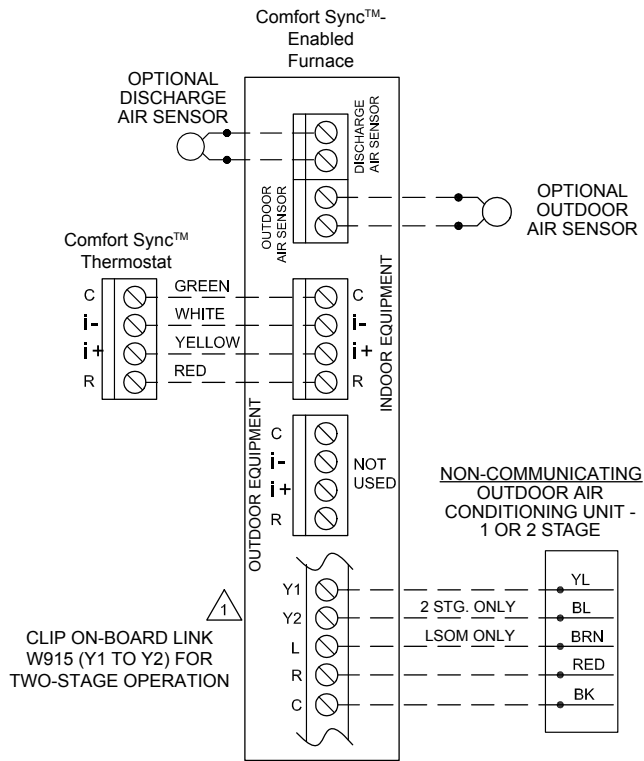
Comfort Sync™-Enabled Furnace

OPTIONAL DISCHARGE AIR SENSOR

DISCHARGE AIR SENSOR

OUTDOOR AIR SENSOR

OPTIONAL OUTDOOR AIR SENSOR

Comfort Sync™ Thermostat

C
i-
i+
R

GREEN
WHITE
YELLOW
RED

C
i-
i+
R

INDOOR EQUIPMENT

OUTDOOR EQUIPMENT

C
i-
i+
R

NOT USED

NON-COMMUNICATING OUTDOOR AIR CONDITIONING UNIT - 1 OR 2 STAGE

1

CLIP ON-BOARD LINK W915 (Y1 TO Y2) FOR TWO-STAGE OPERATION

Y1
Y2
L
R
C

2 STG. ONLY
LSOM ONLY

YL
BL
BRN
RED
BK